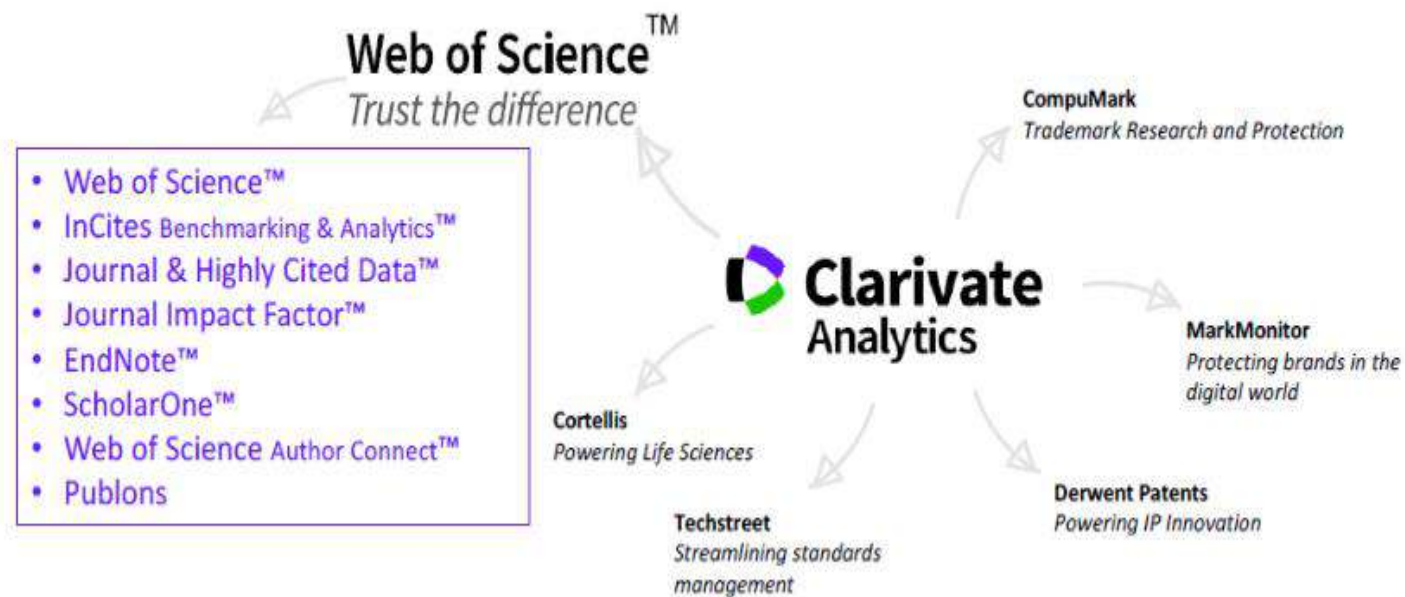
Web of Science™
Trust the difference

- Web of Science™
- InCites Benchmarking & Analytics™
- Journal & Highly Cited Data™
- Journal Impact Factor™
- EndNote™
- ScholarOne™
- Web of Science Author Connect™
- Publons

CompuMark
Trademark Research and Protection

Clarivate Analytics

MarkMonitor
Protecting brands in the digital world

Cortellis
Powering Life Sciences

Derwent Patents
Powering IP Innovation

Techstreet
Streamlining standards management